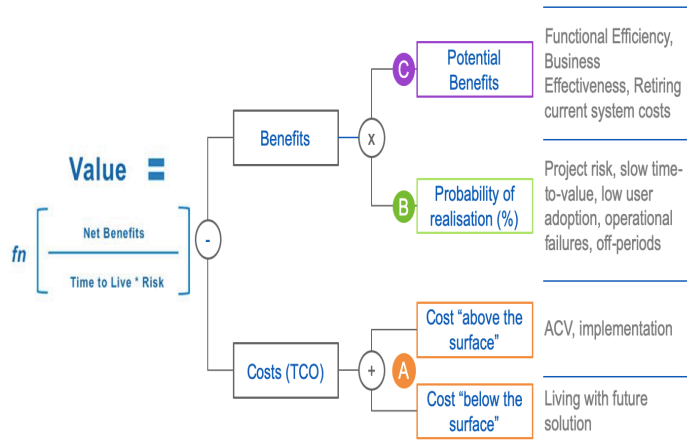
Value =

fn [ $\frac{\text{Net Benefits}}{\text{Time to Live * Risk}}$ ]

-

Benefits

x

C Potential Benefits

Functional Efficiency, Business Effectiveness, Retiring current system costs

B Probability of realisation (%)

Project risk, slow time-to-value, low user adoption, operational failures, off-periods

Costs (TCO)

+

A

Cost “above the surface”

ACV, implementation

Cost “below the surface”

Living with future solution